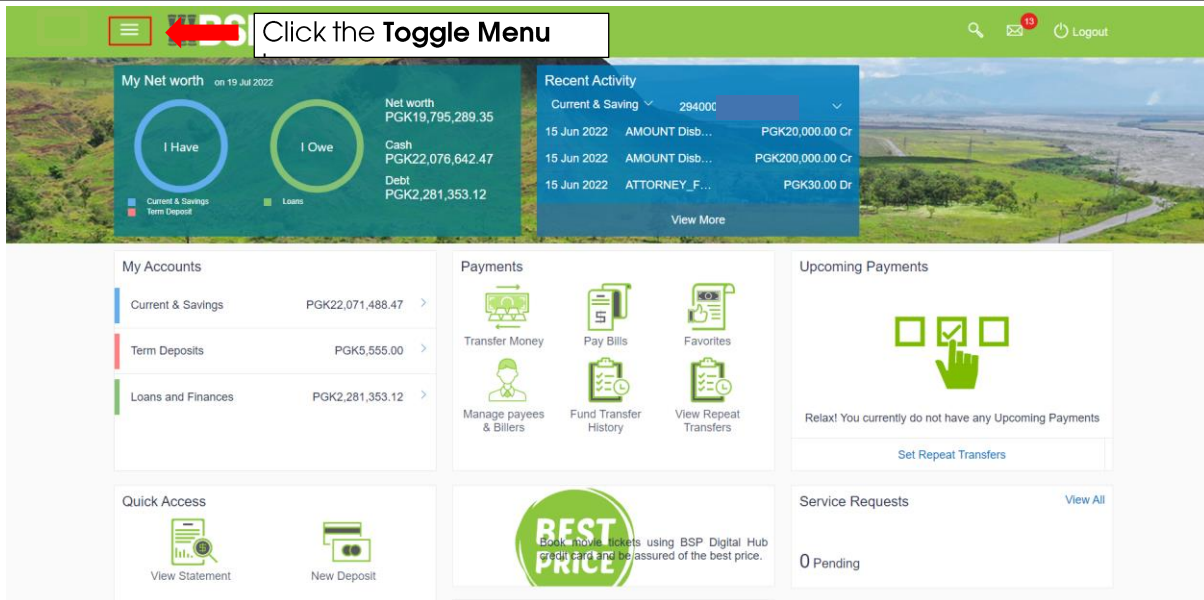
BSP

Click the **Toggle Menu**

13

Logout

My Net worth on 19 Jul 2022

I Have

I Owe

Current & Savings

Term Deposit

Loans

Net worth
PGK19,795,289.35

Cash
PGK22,076,642.47

Debt
PGK2,281,353.12

Recent Activity

Current & Saving 294000

| | | |
|---|---|---|
| 15 Jun 2022 | AMOUNT Disb... | PGK20,000.00 Cr |
| 15 Jun 2022 | AMOUNT Disb... | PGK200,000.00 Cr |
| 15 Jun 2022 | ATTORNEY_F... | PGK30.00 Dr |

View More

My Accounts

| | |
|---|---|
| Current & Savings | PGK22,071,488.47 |
| Term Deposits | PGK5,555.00 |
| Loans and Finances | PGK2,281,353.12 |

Payments

Transfer Money

Pay Bills

Favorites

Manage payees & Billers

Fund Transfer History

View Repeat Transfers

Upcoming Payments

Relax! You currently do not have any Upcoming Payments

Set Repeat Transfers

Quick Access

View Statement

New Deposit

BEST PRICE

Book movie tickets using BSP Digital Hub credit card and be assured of the best price.

Service Requests

View All

0 Pending